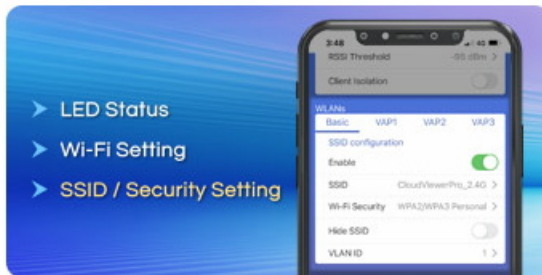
LED Status
Wi-Fi Setting
SSID / Security Setting

3:48
4G
RSSI Threshold
-95 dBm >
Client Isolation
WLANs
Basic
VAP1
VAP2
VAP3
SSID configuration
Enable
SSID
CloudViewerPro_2.4G >
Wi-Fi Security
WPA2/WPA3 Personal >
Hide SSID
VLAN ID
1 >